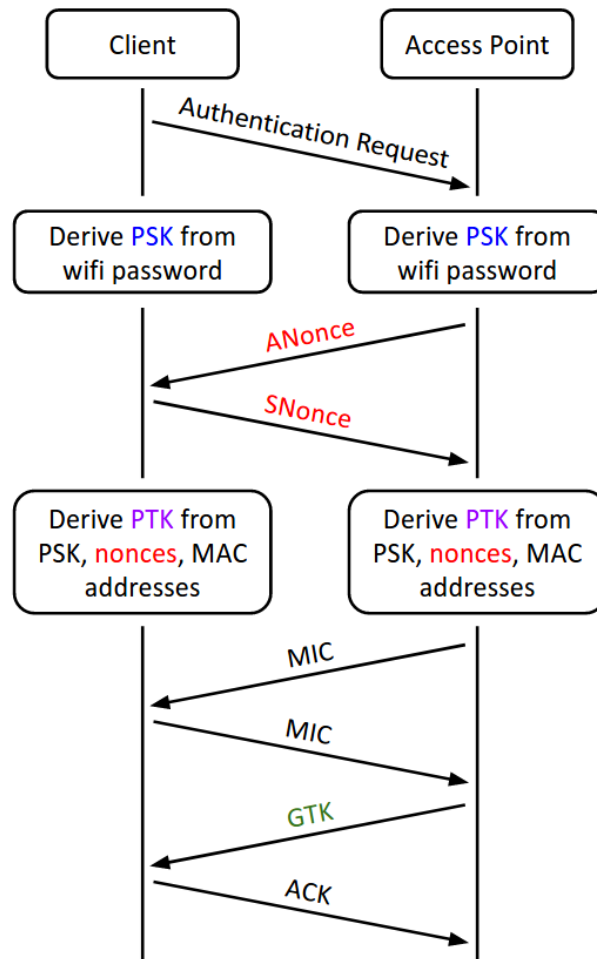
Client

Access Point

Authentication Request

Derive PSK from wifi password

Derive PSK from wifi password

ANonce

SNonce

Derive PTK from PSK, nonces, MAC addresses

Derive PTK from PSK, nonces, MAC addresses

MIC

MIC

GTK

ACK